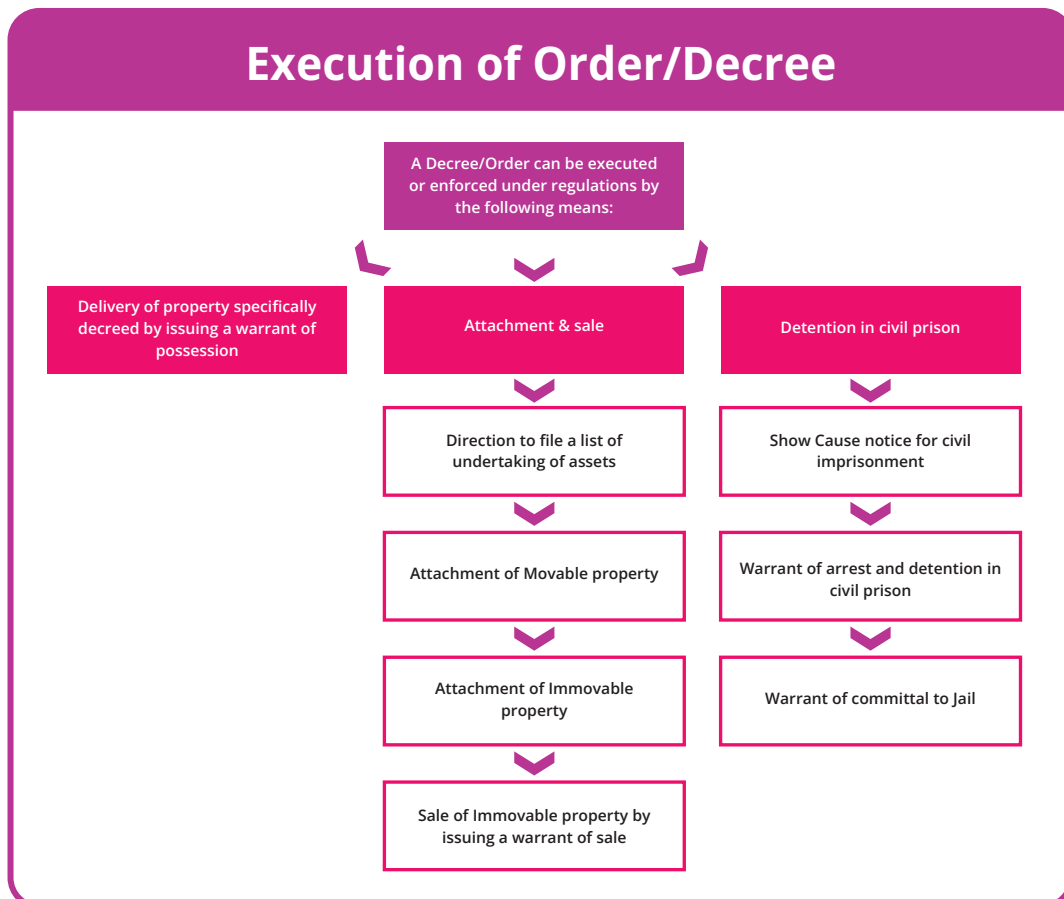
Execution of Order/Decree

A Decree/Order can be executed or enforced under regulations by the following means:

Delivery of property specifically decreed by issuing a warrant of possession

Attachment & sale

Direction to file a list of undertaking of assets

Attachment of Movable property

Attachment of Immovable property

Sale of Immovable property by issuing a warrant of sale

Detention in civil prison

Show Cause notice for civil imprisonment

Warrant of arrest and detention in civil prison

Warrant of committal to Jail